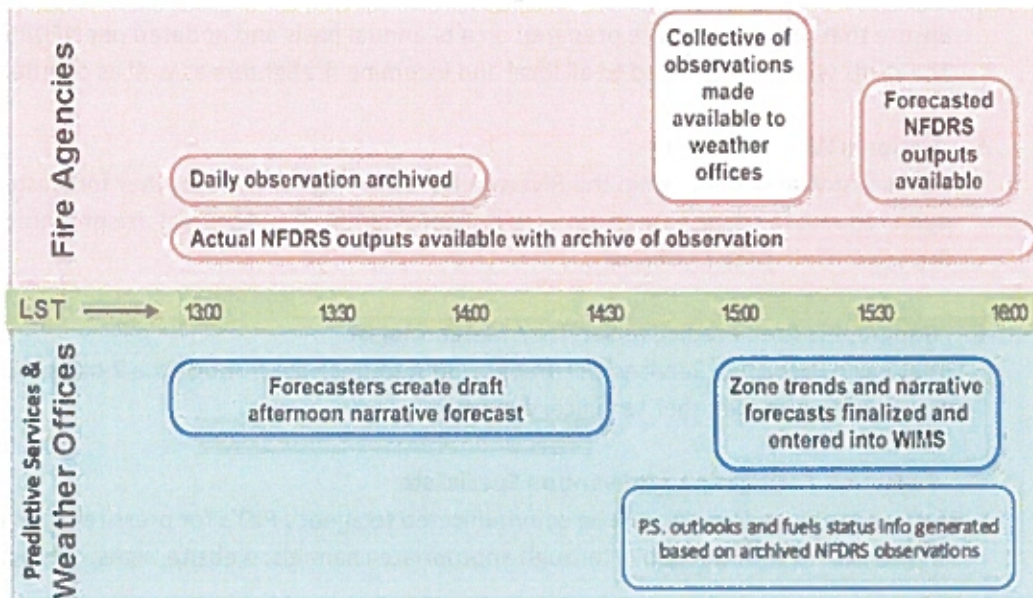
Fire Agencies

Collective of observations made available to weather offices

Forecasted NFDRS outputs available

Daily observation archived

Actual NFDRS outputs available with archive of observation

LST 13:00 13:30 14:00 14:30 15:00 15:30 16:00

Predictive Services & Weather Offices

Forecasters create draft afternoon narrative forecast

Zone trends and narrative forecasts finalized and entered into WIMS

P.S. outlooks and fuels status info generated based on archived NFDRS observations